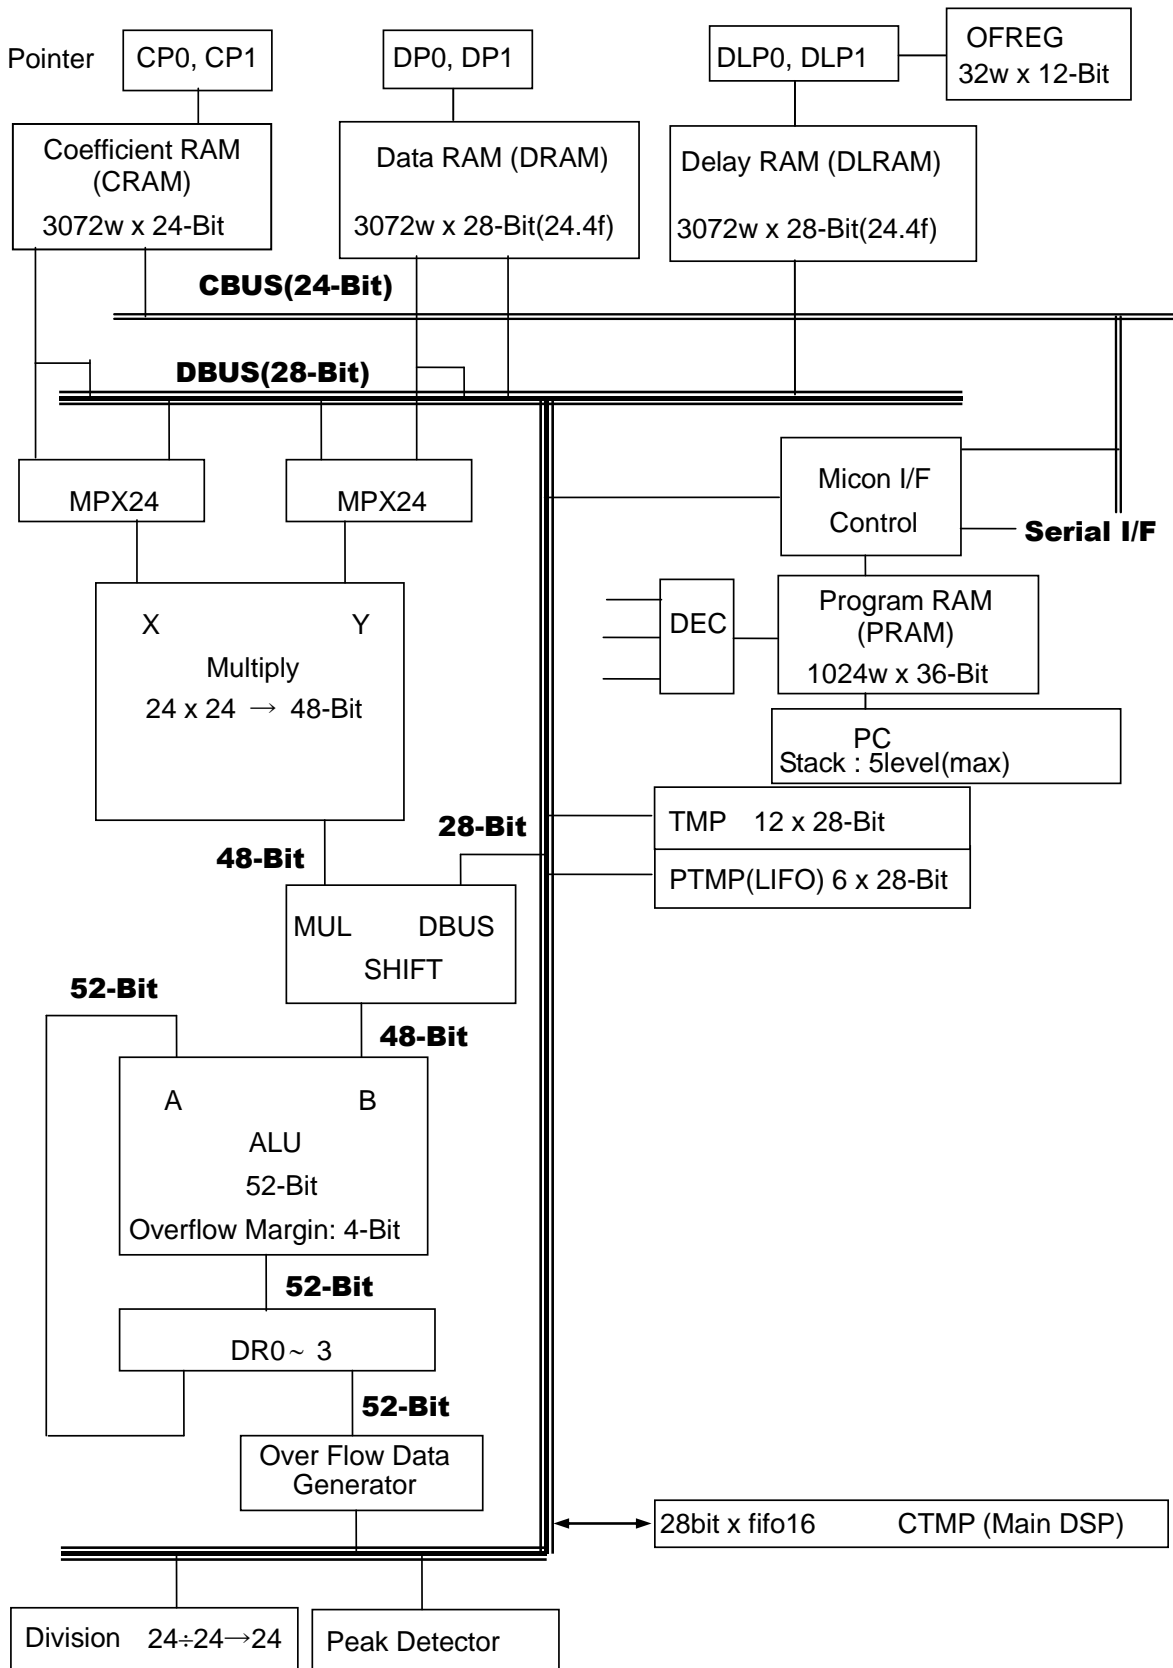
Pointer CP0, CP1

DP0, DP1

DLP0, DLP1

OFREG
32w x 12-Bit

Coefficient RAM
(CRAM)
3072w x 24-Bit

Data RAM (DRAM)
3072w x 28-Bit(24.4f)

Delay RAM (DLRAM)
3072w x 28-Bit(24.4f)

CBUS(24-Bit)

DBUS(28-Bit)

MPX24

MPX24

Micon I/F
Control

Serial I/F

X Y
Multiply
24 x 24 $\rightarrow$ 48-Bit

DEC

Program RAM
(PRAM)
1024w x 36-Bit

PC
Stack : 5level(max)

28-Bit

TMP 12 x 28-Bit

PTMP(LIFO) 6 x 28-Bit

48-Bit

MUL DBUS
SHIFT

52-Bit

48-Bit

A B
ALU
52-Bit
Overflow Margin: 4-Bit

52-Bit

DR0～ 3

52-Bit

Over Flow Data
Generator

28bit x fifo16 CTMP (Main DSP)

Division 24÷24→24

Peak Detector